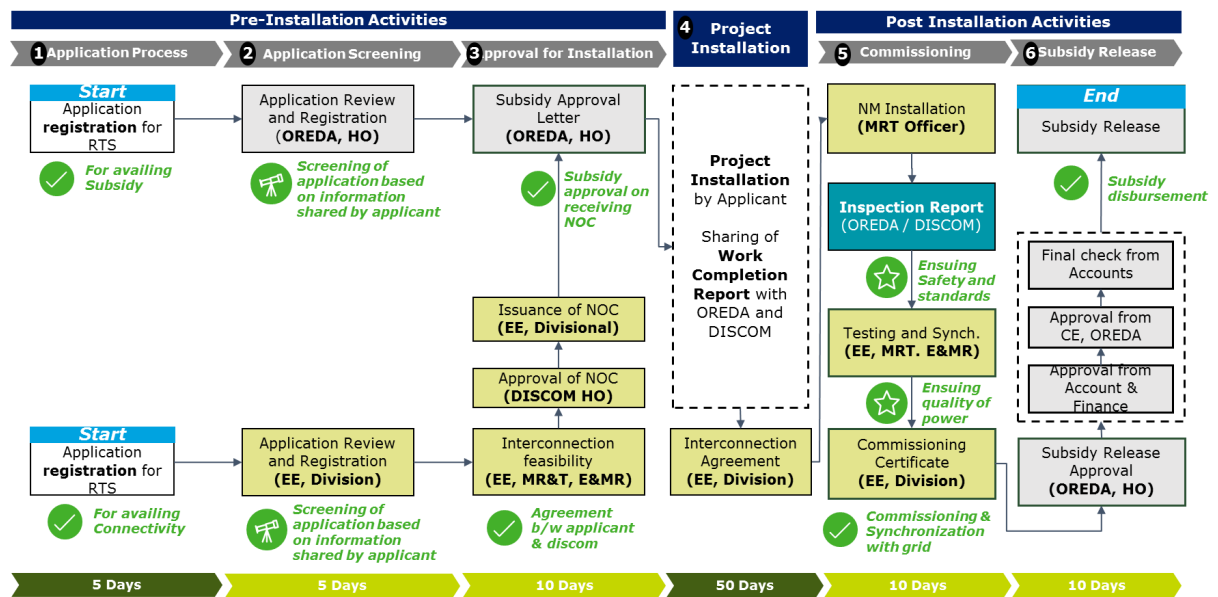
Pre-Installation Activities

1 Application Process

2 Application Screening

3 pproval for Installation

4 Project Installation

Post Installation Activities

5 Commissioning

6 Subsidy Release

Start
Application **registration** for RTS

For availing Subsidy

Application Review and Registration (OREDA, HO)

Screening of application based on information shared by applicant

Subsidy Approval Letter (OREDA, HO)

Subsidy approval on receiving NOC

Issuance of NOC (EE, Divisional)

Approval of NOC (DISCOM HO)

Project Installation by Applicant

Sharing of Work Completion Report with OREDA and DISCOM

NM Installation (MRT Officer)

Inspection Report (OREDA / DISCOM)

Ensuing Safety and standards

Testing and Synch. (EE, MRT. E&MR)

Ensuing quality of power

End
Subsidy Release

Subsidy disbursement

Final check from Accounts

Approval from CE, OREDA

Approval from Account & Finance

Start
Application **registration** for RTS

For availing Connectivity

Application Review and Registration (EE, Division)

Screening of application based on information shared by applicant

Interconnection feasibility (EE, MR&T, E&MR)

Agreement b/w applicant & discom

Interconnection Agreement (EE, Division)

Commissioning Certificate (EE, Division)

Commissioning & Synchronization with grid

Subsidy Release Approval (OREDA, HO)

5 Days

5 Days

10 Days

50 Days

10 Days

10 Days